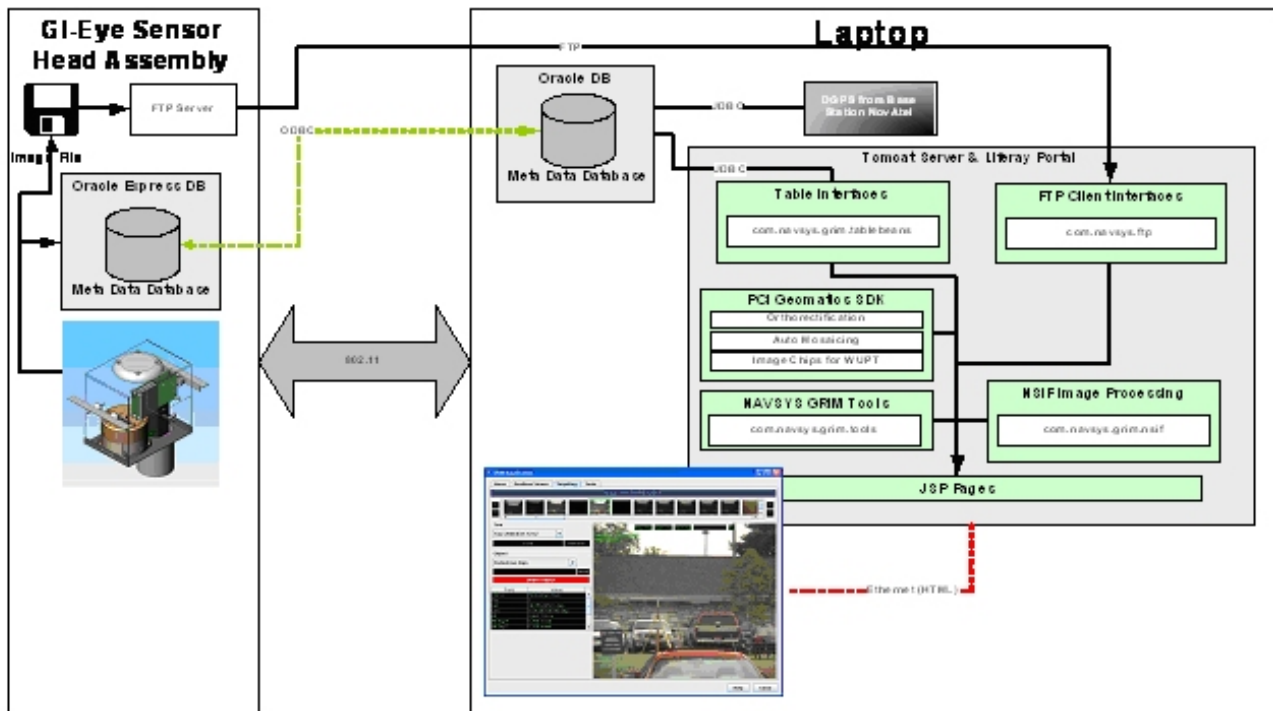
GI-Eye Sensor Head Assembly

Laptop

FTP

FTP Server

Image File

ODBC

Oracle Express DB

Meta Data Database

Oracle DB

Meta Data Database

JDBC

DGPS from Base Station NovAtel

JDBC

Tomcat Server & Liferay Portal

Table Interfaces

com.navsys.grim.tablebeans

FTP Client Interfaces

com.navsys.ftp

PCI Geomatics SDK

Orthorectification

Auto Mosaicing

Image Chips for WUPT

802.11

NAVSYS GRIM Tools

com.navsys.grim.tools

NSIF Image Processing

com.navsys.grim.nsif

JSP Pages

Ethernet (HTML)